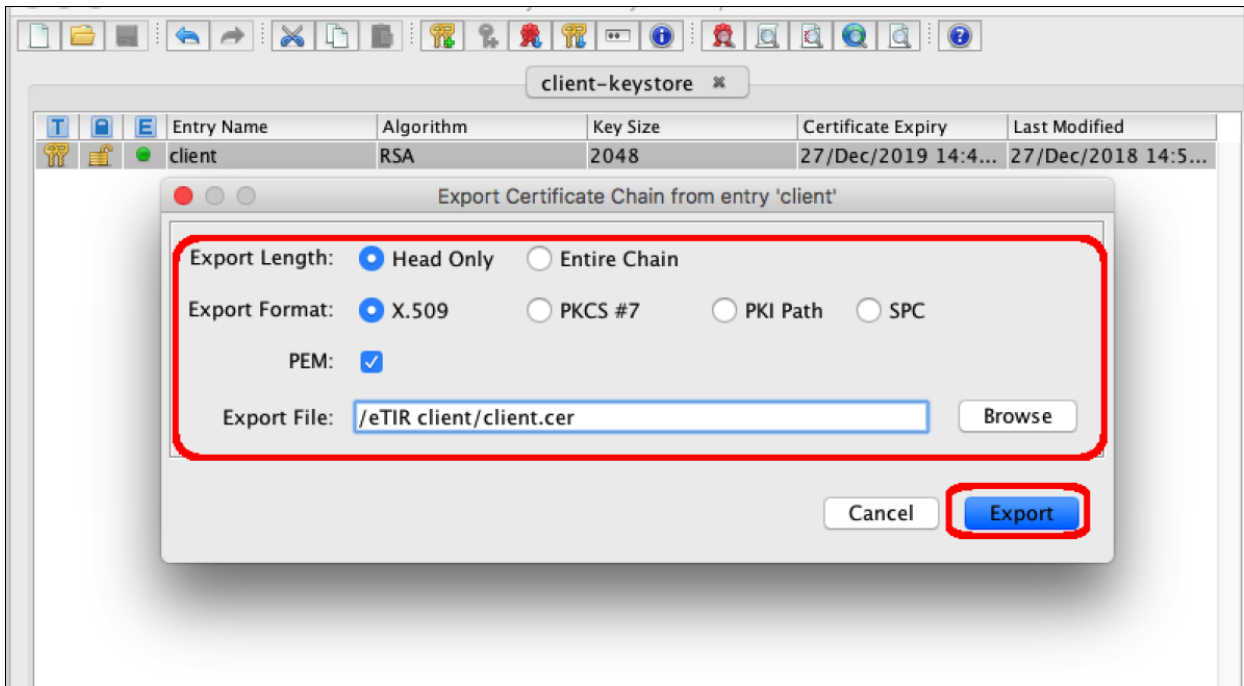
client-keystore

| T | | E | Entry Name | Algorithm | Key Size | Certificate Expiry | Last Modified |
|---|---|---|---|---|---|---|---|
| | | | client | RSA | 2048 | 27/Dec/2019 14:4... | 27/Dec/2018 14:5... |

Export Certificate Chain from entry 'client'

Export Length: Head Only Entire Chain

Export Format: X.509 PKCS #7 PKI Path SPC

PEM:

Export File: /eTIR client/client.cer Browse

Cancel Export